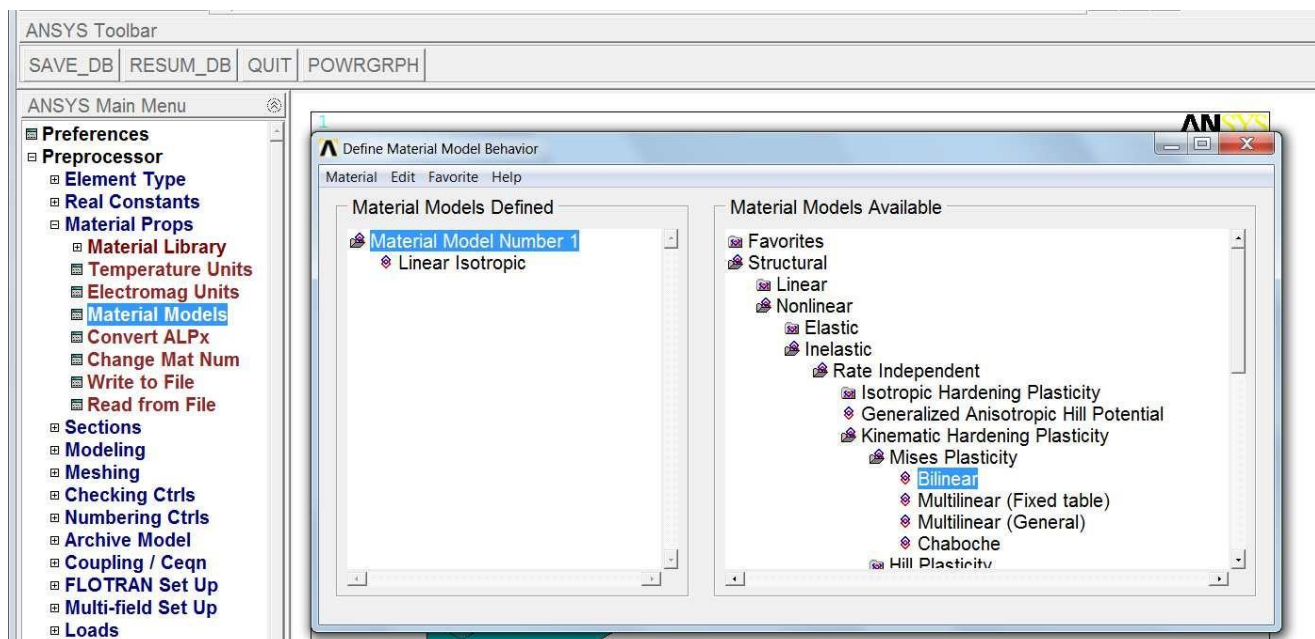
ANSYS Toolbar

SAVE_DB | RESUM_DB | QUIT | POWRGRPH

ANSYS Main Menu

Preferences
Preprocessor
Element Type
Real Constants
Material Props
Material Library
Temperature Units
Electromag Units
Material Models
Convert ALPx
Change Mat Num
Write to File
Read from File
Sections
Modeling
Meshing
Checking Ctrls
Numbering Ctrls
Archive Model
Coupling / Ceqn
FLOTRAN Set Up
Multi-field Set Up
Loads

1

ANSYS

Define Material Model Behavior

Material Edit Favorite Help

Material Models Defined

Material Model Number 1
Linear Isotropic

Material Models Available

Favorites
Structural
Linear
Nonlinear
Elastic
Inelastic
Rate Independent
Isotropic Hardening Plasticity
Generalized Anisotropic Hill Potential
Kinematic Hardening Plasticity
Mises Plasticity
Bilinear
Multilinear (Fixed table)
Multilinear (General)
Chaboche
Hill Plasticity